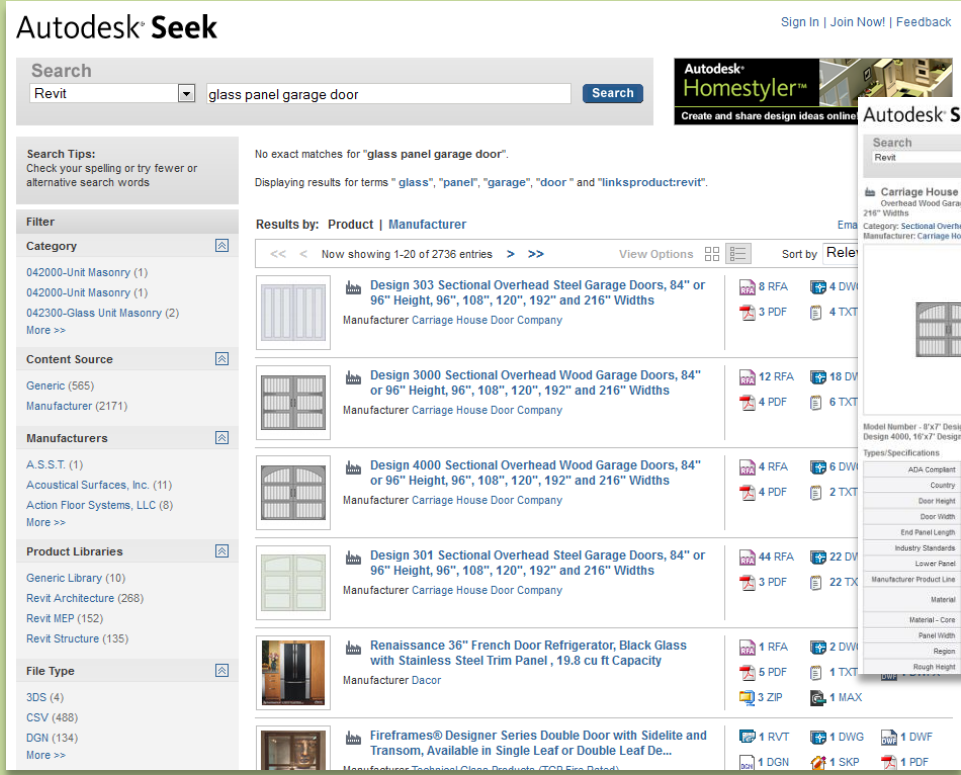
Autodesk® Seek

Sign In | Join Now! | Feedback

Search
Revit
glass panel garage door
Search

Autodesk®
Homestyler™
Create and share design ideas online

Search Tips:
Check your spelling or try fewer or alternative search words

No exact matches for "glass panel garage door".

Displaying results for terms " glass", "panel", "garage", "door " and "linksproduct:revit".

Filter

Category
042000-Unit Masonry (1)
042000-Unit Masonry (1)
042300-Glass Unit Masonry (2)
More >>

Content Source
Generic (565)
Manufacturer (2171)

Manufacturers
A.S.S.T. (1)
Acoustical Surfaces, Inc. (11)
Action Floor Systems, LLC (8)
More >>

Product Libraries
Generic Library (10)
Revit Architecture (268)
Revit MEP (152)
Revit Structure (135)

File Type
3DS (4)
CSV (488)
DGN (134)
More >>

Results by: Product | Manufacturer

Ema

<< < Now showing 1-20 of 2736 entries > >>
View Options
Sort by Rele

Design 303 Sectional Overhead Steel Garage Doors, 84" or 96" Height, 96", 108", 120", 192" and 216" Widths
Manufacturer Carriage House Door Company
8 RFA
3 PDF
4 DWG
4 TXT

Design 3000 Sectional Overhead Wood Garage Doors, 84" or 96" Height, 96", 108", 120", 192" and 216" Widths
Manufacturer Carriage House Door Company
12 RFA
4 PDF
18 DW
6 TXT

Design 4000 Sectional Overhead Wood Garage Doors, 84" or 96" Height, 96", 108", 120", 192" and 216" Widths
Manufacturer Carriage House Door Company
4 RFA
4 PDF
6 DWG
2 TXT

Design 301 Sectional Overhead Steel Garage Doors, 84" or 96" Height, 96", 108", 120", 192" and 216" Widths
Manufacturer Carriage House Door Company
44 RFA
3 PDF
22 DW
22 TX

Renaissance 36" French Door Refrigerator, Black Glass with Stainless Steel Trim Panel , 19.8 cu ft Capacity
Manufacturer Dacor
1 RFA
5 PDF
3 ZIP
2 DWG
1 TXT
1 MAX

Fireframes® Designer Series Double Door with Sidelite and Transom, Available in Single Leaf or Double Leaf De...
Manufacturer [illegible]
1 RVT
1 DGN
1 DWG
1 SKP
1 DWF
1 PDF

Autodesk® S
Search
Revit
Carriage House
Overhead Wood Garag
216" Widths
Category: Sectional Overhe
Manufacturer: Carriage Ho
Model Number - 8'x7' Desi
Design 4000, 16'x7' Design
Types/Specifications
ADA Compliant
Country
Door Height
Door Width
End Panel Length
Industry Standards
Lower Panel
Manufacturer Product Line
Material
Material - Core
Panel Width
Region
Rough Height